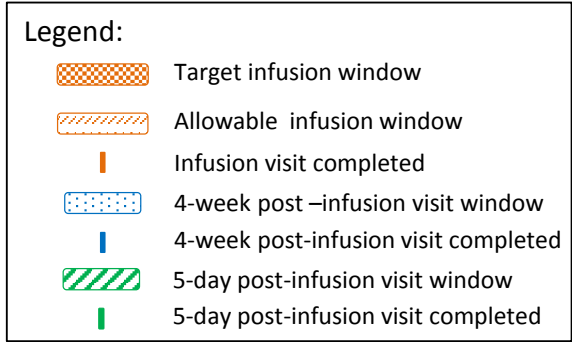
Legend:

Target infusion window

Allowable infusion window

Infusion visit completed

4-week post –infusion visit window

4-week post-infusion visit completed

5-day post-infusion visit window

5-day post-infusion visit completed